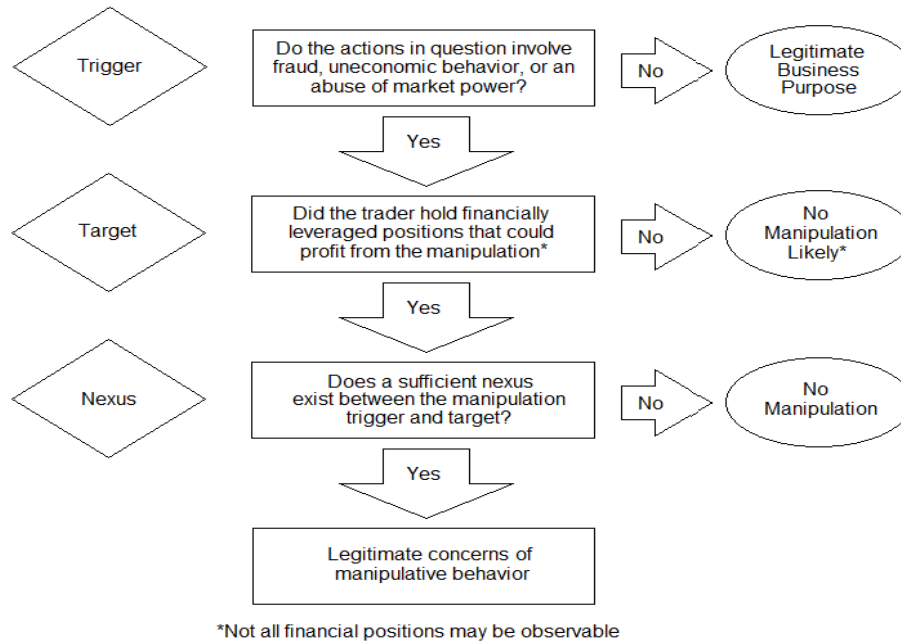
Trigger

Do the actions in question involve fraud, uneconomic behavior, or an abuse of market power?

No

Legitimate Business Purpose

Yes

Target

Did the trader hold financially leveraged positions that could profit from the manipulation*

No

No Manipulation Likely*

Yes

Nexus

Does a sufficient nexus exist between the manipulation trigger and target?

No

No Manipulation

Yes

Legitimate concerns of manipulative behavior

*Not all financial positions may be observable